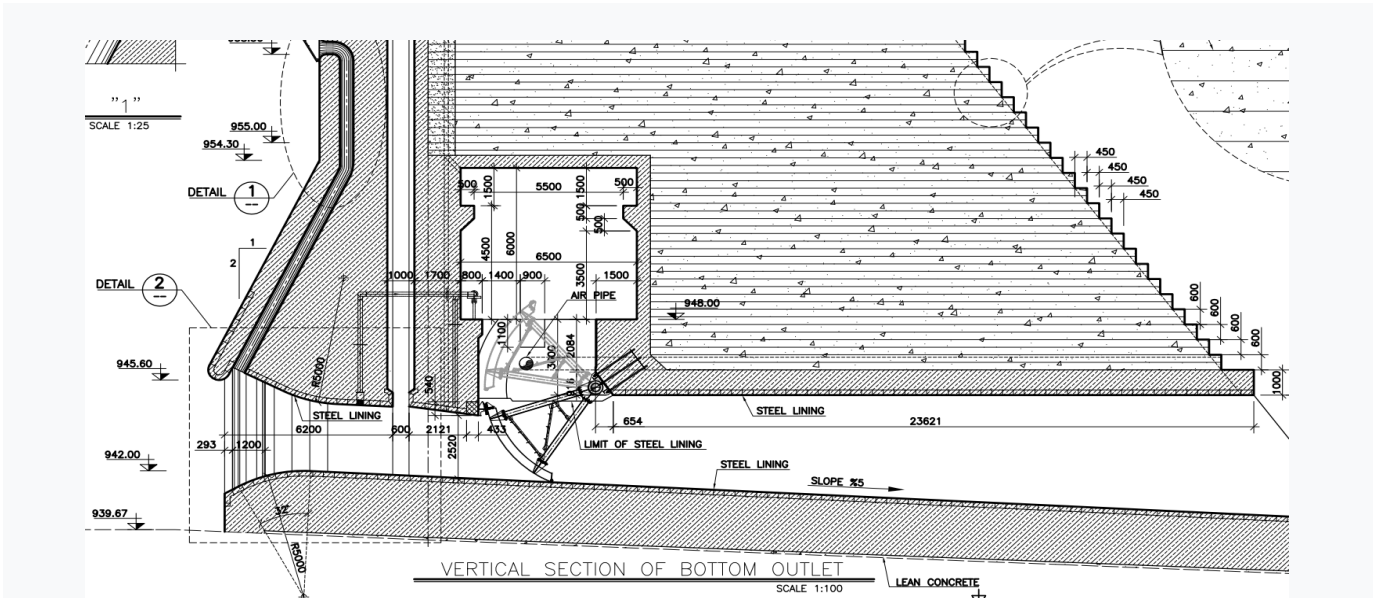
"1"
SCALE 1:25

955.00
954.30
DETAIL 1
DETAIL 2
1
2
945.60
942.00
939.67

500 1500 5500 1500 500
500 500
4500 6000
6500
3500
1000 1700 800 1400 900 1500
AIR PIPE
948.00
1100
3100
2084
R5000
940
STEEL LINING
6200 600 2121
293 1200
2520 433
LIMIT OF STEEL LINING
654
STEEL LINING
23621
STEEL LINING
SLOPE %5
32°
R5000
450
450
450
450
600
600
600
600
1000

VERTICAL SECTION OF BOTTOM OUTLET
SCALE 1:100
LEAN CONCRETE